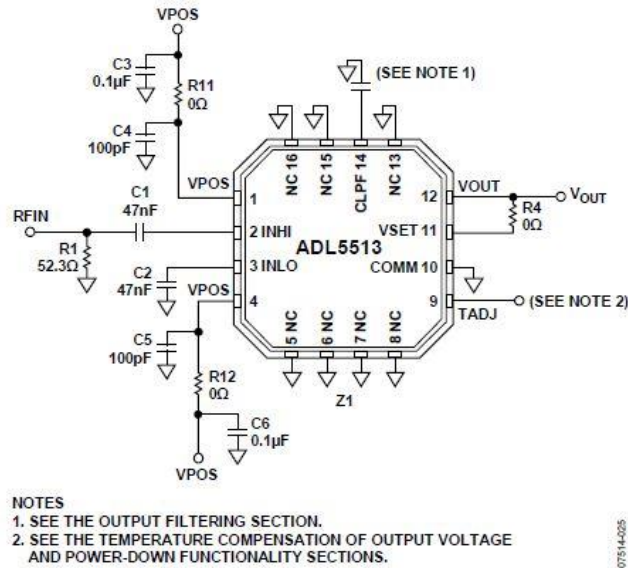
VPOS

C3
0.1µF

R11
0Ω

C4
100pF

(SEE NOTE 1)

NC 16
NC 15
CLPF 14
NC 13

VPOS 1
12 VOUT
$V_{OUT}$
R4
0Ω

RFIN
C1
47nF
2 INHI
VSET 11

ADL5513

R1
52.3Ω

C2
47nF
3 INLO
COMM 10

VPOS 4
9 TADJ
(SEE NOTE 2)

5 NC
6 NC
7 NC
8 NC

C5
100pF

R12
0Ω

C6
0.1µF

Z1

VPOS

NOTES
1. SEE THE OUTPUT FILTERING SECTION.
2. SEE THE TEMPERATURE COMPENSATION OF OUTPUT VOLTAGE AND POWER-DOWN FUNCTIONALITY SECTIONS.

07514-025